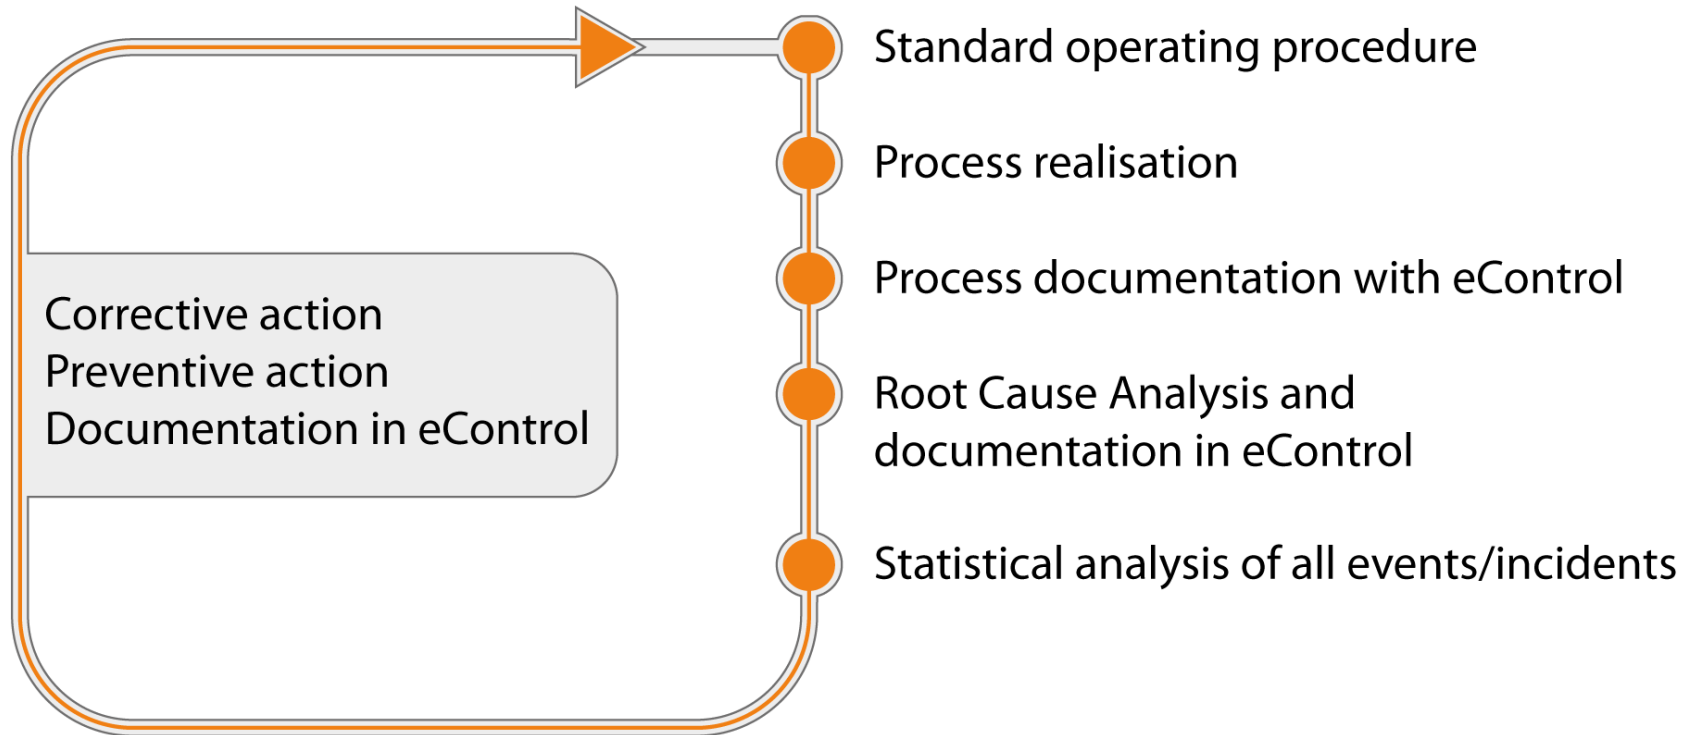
Standard operating procedure

Process realisation

Process documentation with eControl

Root Cause Analysis and documentation in eControl

Statistical analysis of all events/incidents

Corrective action
Preventive action
Documentation in eControl